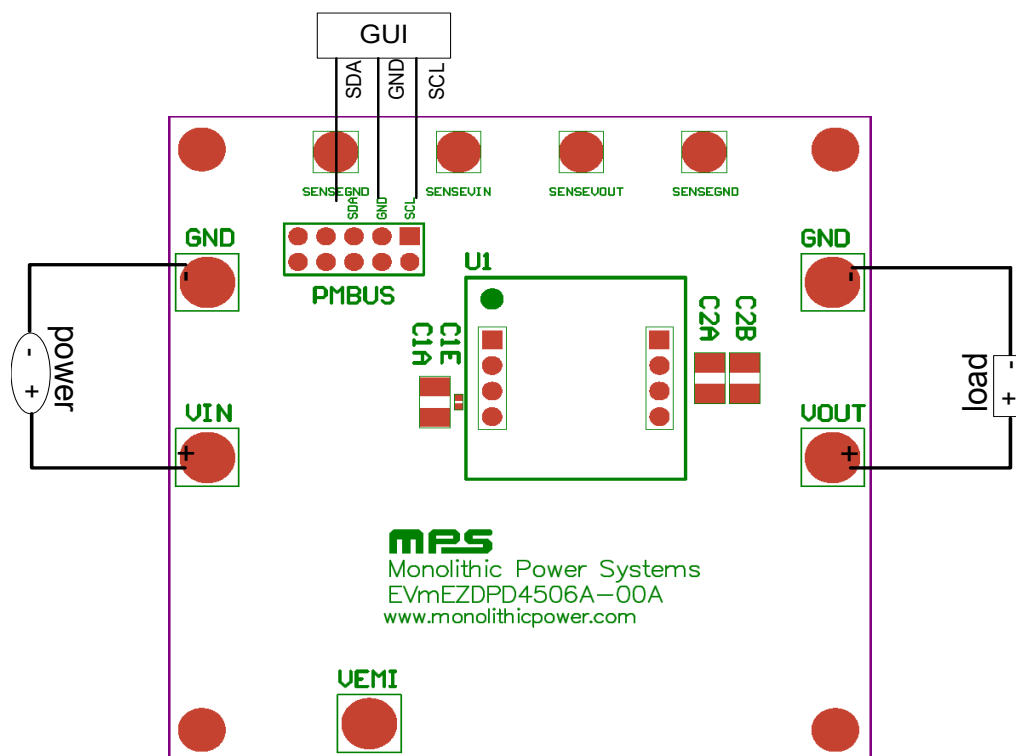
GUI
SDA GND SCL

SENSEGND SENSEVIN SENSEVOUT SENSEGND

SDA GND SCL

GND
PMBUS
U1
GND

power
-
+

C1E
C1A

C2A C2B

load
-
+

VIN
VOUT

mps
Monolithic Power Systems
EVmEZDPD4506A-00A
www.monolithicpower.com

VEMI